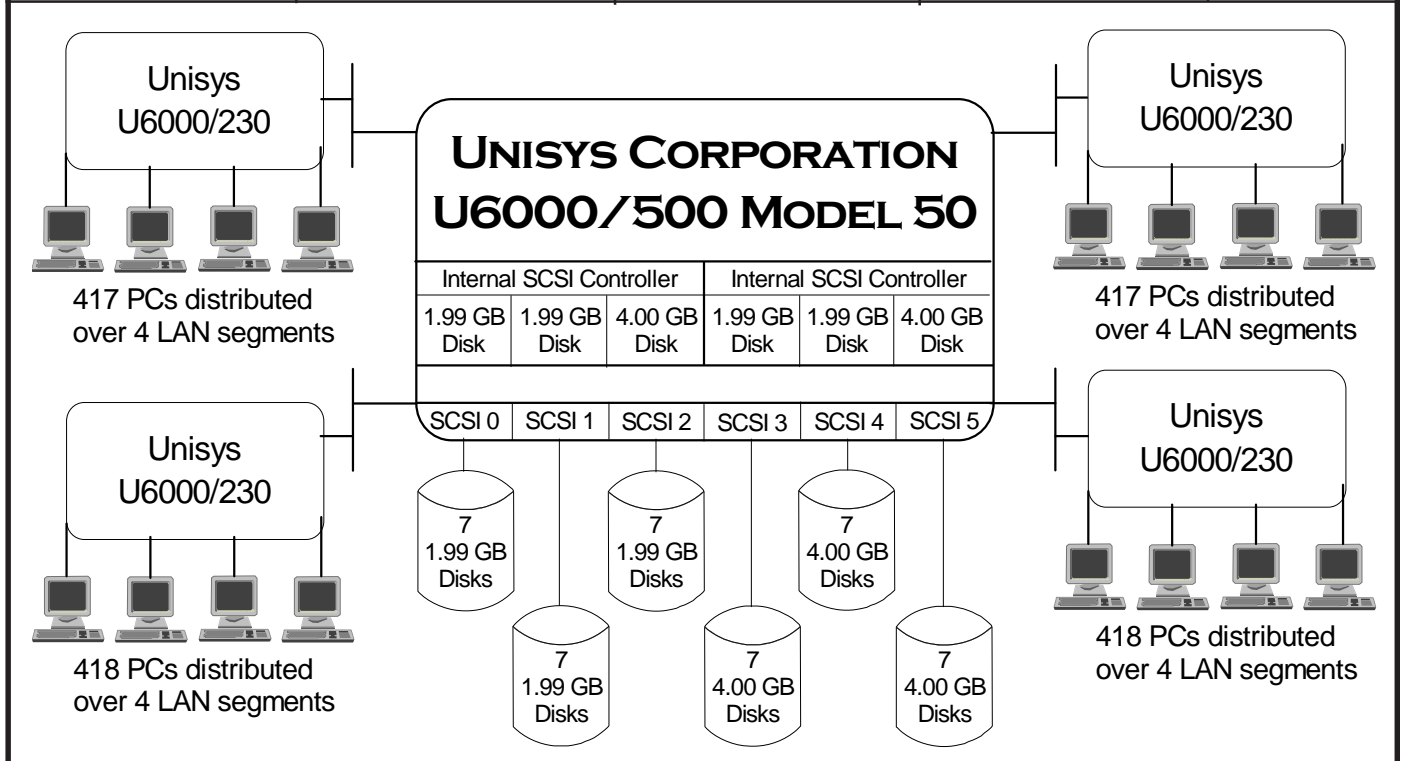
Unisys U6000/230

417 PCs distributed over 4 LAN segments

UNISYS CORPORATION U6000/500 MODEL 50

| Internal SCSI Controller | | | Internal SCSI Controller | | |
|---|---|---|---|---|---|
| 1.99 GB Disk | 1.99 GB Disk | 4.00 GB Disk | 1.99 GB Disk | 1.99 GB Disk | 4.00 GB Disk |

SCSI 0 SCSI 1 SCSI 2 SCSI 3 SCSI 4 SCSI 5

7 1.99 GB Disks

7 1.99 GB Disks

7 1.99 GB Disks

7 4.00 GB Disks

7 4.00 GB Disks

7 4.00 GB Disks

Unisys U6000/230

417 PCs distributed over 4 LAN segments

Unisys U6000/230

418 PCs distributed over 4 LAN segments

Unisys U6000/230

418 PCs distributed over 4 LAN segments